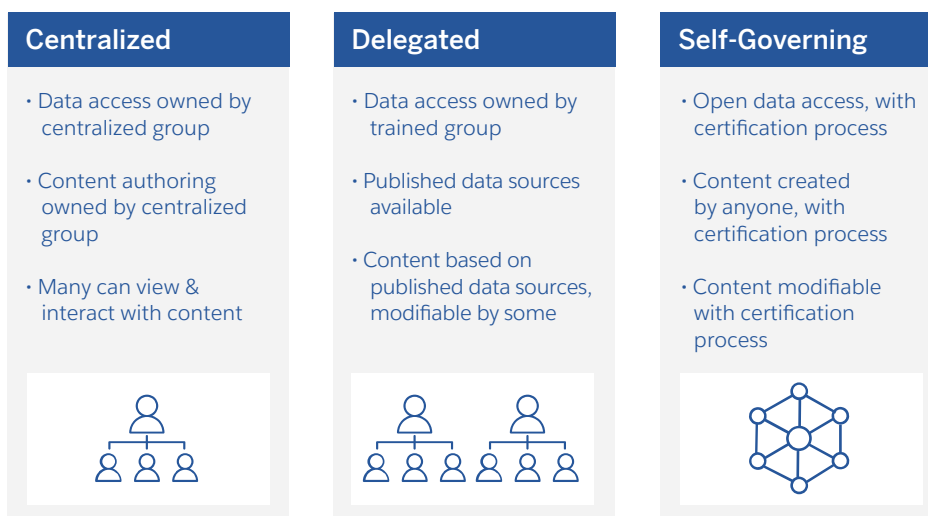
Centralized

• Data access owned by centralized group

• Content authoring owned by centralized group

• Many can view & interact with content

Delegated

• Data access owned by trained group

• Published data sources available

• Content based on published data sources, modifiable by some

Self-Governing

• Open data access, with certification process

• Content created by anyone, with certification process

• Content modifiable with certification process